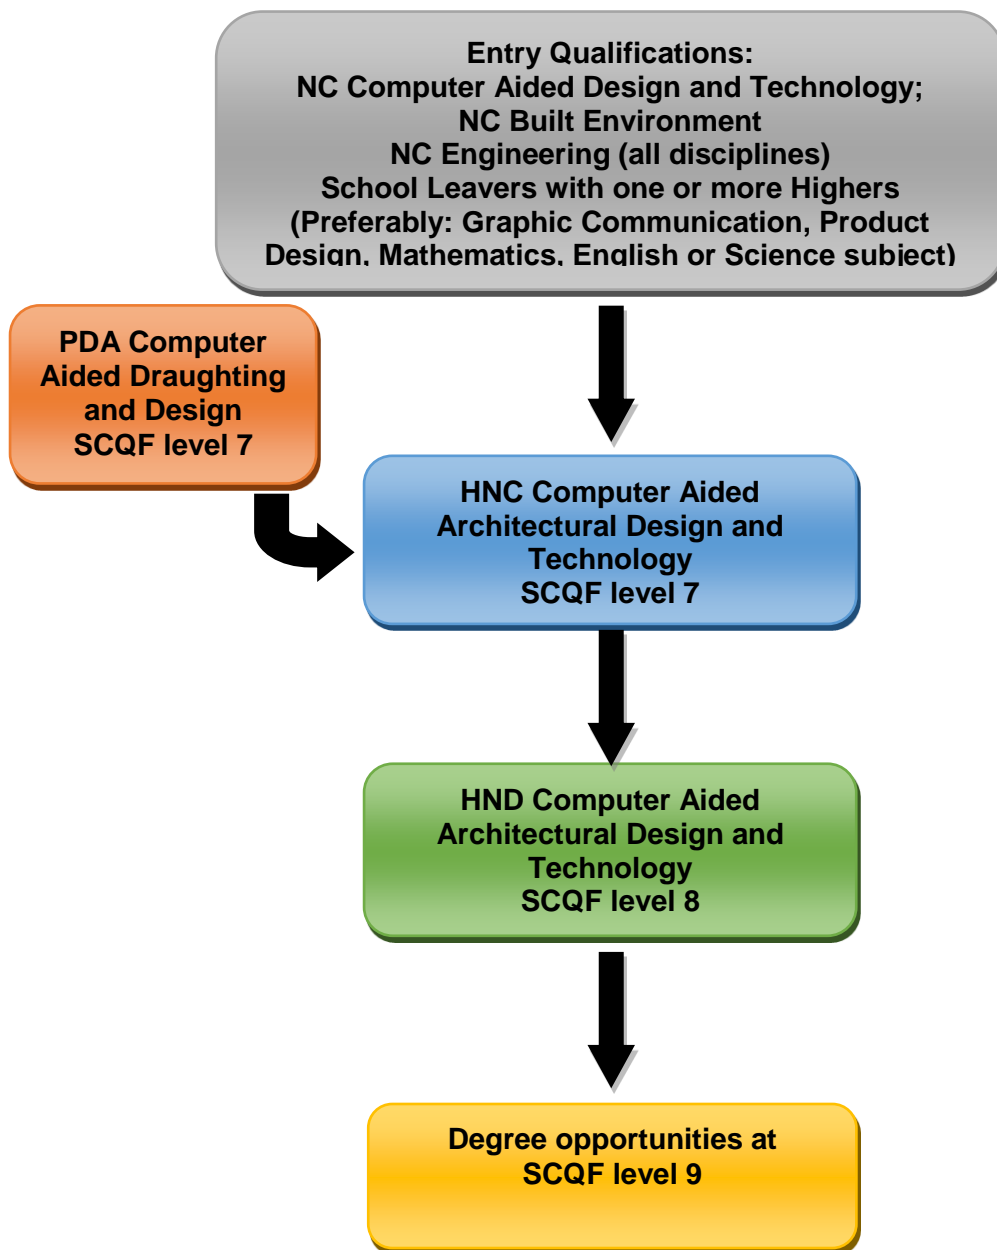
Entry Qualifications:
NC Computer Aided Design and Technology;
NC Built Environment
NC Engineering (all disciplines)
School Leavers with one or more Highers
(Preferably: Graphic Communication, Product Design, Mathematics, English or Science subject)

PDA Computer Aided Draughting and Design
SCQF level 7

HNC Computer Aided Architectural Design and Technology
SCQF level 7

HND Computer Aided Architectural Design and Technology
SCQF level 8

Degree opportunities at
SCQF level 9